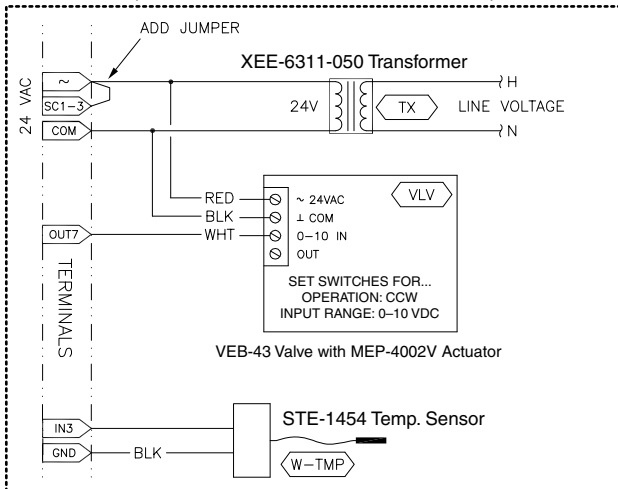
ADD JUMPER

XEE-6311-050 Transformer

24 VAC

~

SC1–3

COM

24V

TX

LINE VOLTAGE

H

N

RED

BLK

WHT

OUT7

~ 24VAC

⊥ COM

0–10 IN

OUT

VLV

SET SWITCHES FOR...
OPERATION: CCW
INPUT RANGE: 0–10 VDC

TERMINALS

VEB-43 Valve with MEP-4002V Actuator

IN3

GND

BLK

STE-1454 Temp. Sensor

W–TMP